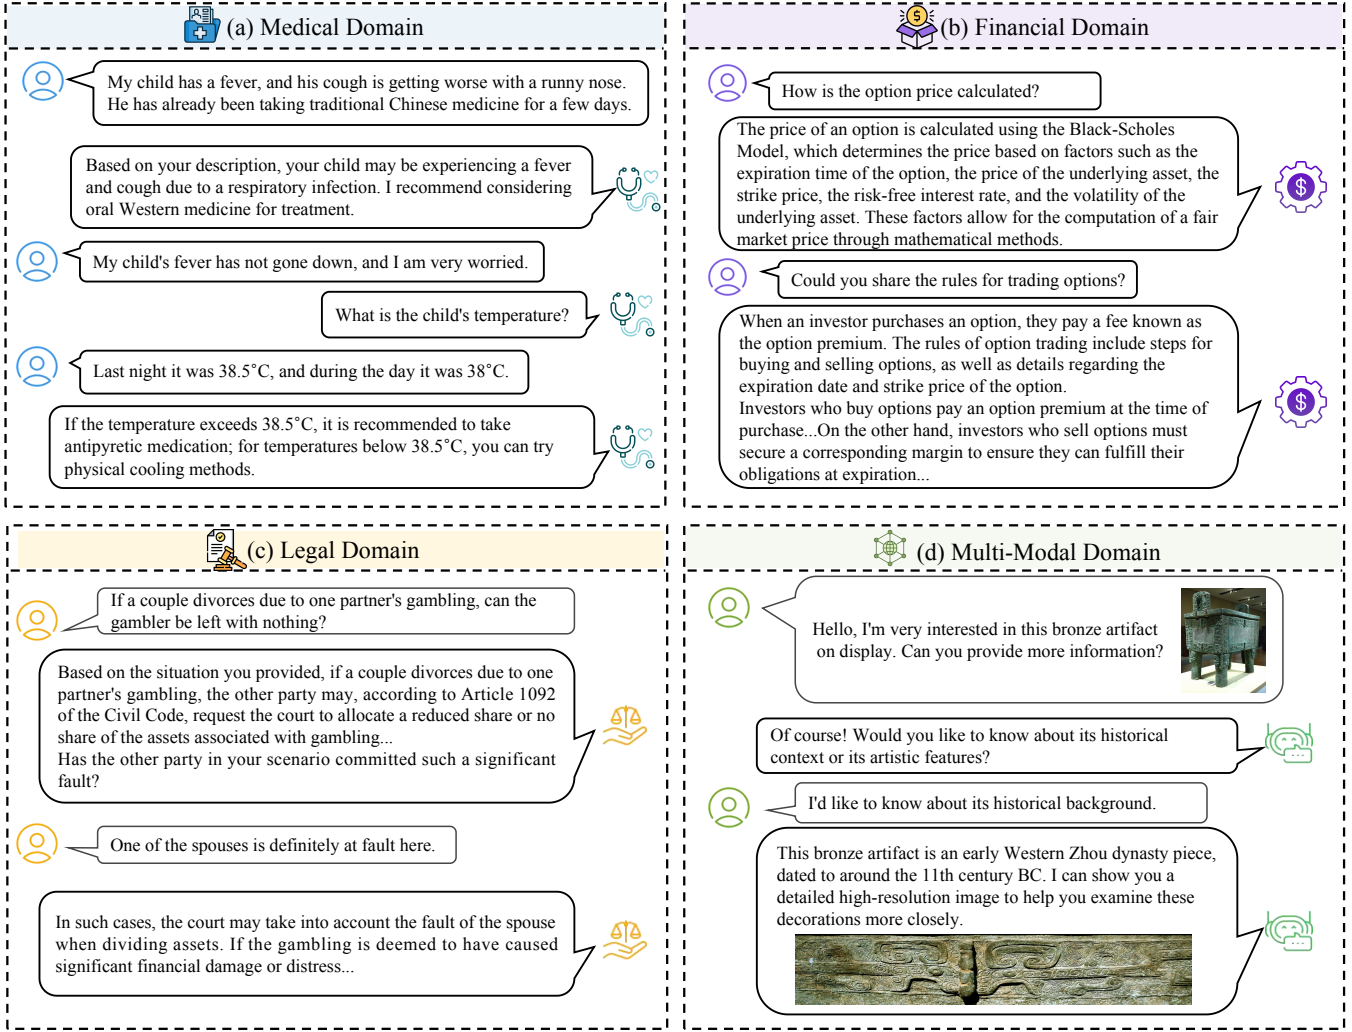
(a) Medical Domain

My child has a fever, and his cough is getting worse with a runny nose. He has already been taking traditional Chinese medicine for a few days.

Based on your description, your child may be experiencing a fever and cough due to a respiratory infection. I recommend considering oral Western medicine for treatment.

My child's fever has not gone down, and I am very worried.

What is the child's temperature?

Last night it was 38.5°C, and during the day it was 38°C.

If the temperature exceeds 38.5°C, it is recommended to take antipyretic medication; for temperatures below 38.5°C, you can try physical cooling methods.

(b) Financial Domain

How is the option price calculated?

The price of an option is calculated using the Black-Scholes Model, which determines the price based on factors such as the expiration time of the option, the price of the underlying asset, the strike price, the risk-free interest rate, and the volatility of the underlying asset. These factors allow for the computation of a fair market price through mathematical methods.

Could you share the rules for trading options?

When an investor purchases an option, they pay a fee known as the option premium. The rules of option trading include steps for buying and selling options, as well as details regarding the expiration date and strike price of the option.
Investors who buy options pay an option premium at the time of purchase...On the other hand, investors who sell options must secure a corresponding margin to ensure they can fulfill their obligations at expiration...

(c) Legal Domain

If a couple divorces due to one partner's gambling, can the gambler be left with nothing?

Based on the situation you provided, if a couple divorces due to one partner's gambling, the other party may, according to Article 1092 of the Civil Code, request the court to allocate a reduced share or no share of the assets associated with gambling...
Has the other party in your scenario committed such a significant fault?

One of the spouses is definitely at fault here.

In such cases, the court may take into account the fault of the spouse when dividing assets. If the gambling is deemed to have caused significant financial damage or distress...

(d) Multi-Modal Domain

Hello, I'm very interested in this bronze artifact on display. Can you provide more information?

Of course! Would you like to know about its historical context or its artistic features?

I'd like to know about its historical background.

This bronze artifact is an early Western Zhou dynasty piece, dated to around the 11th century BC. I can show you a detailed high-resolution image to help you examine these decorations more closely.